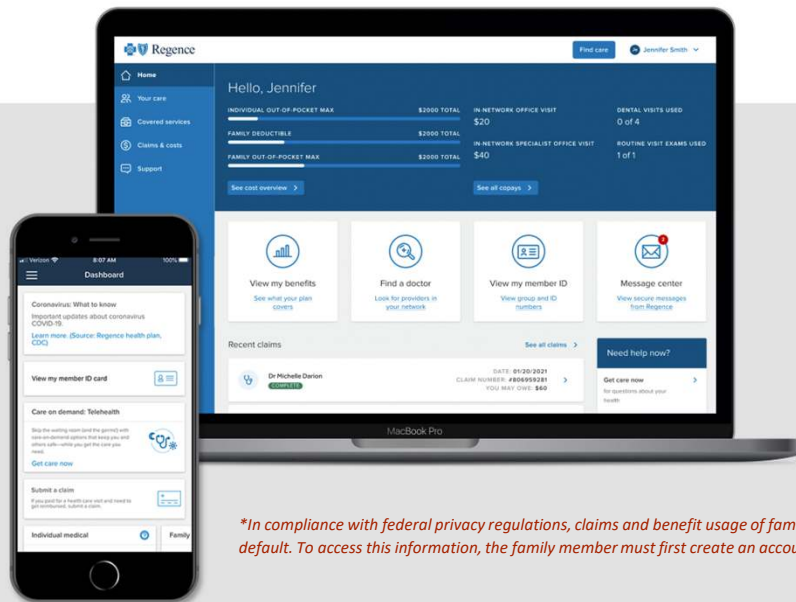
Regence

Find care

Jennifer Smith

Home

Your care

Covered services

Claims & costs

Support

Hello, Jennifer

INDIVIDUAL OUT-OF-POCKET MAX $2000 TOTAL

FAMILY DEDUCTIBLE $2000 TOTAL

FAMILY OUT-OF-POCKET MAX $2000 TOTAL

See cost overview >

IN-NETWORK OFFICE VISIT
$20

IN-NETWORK SPECIALIST OFFICE VISIT
$40

See all copays >

DENTAL VISITS USED
0 of 4

ROUTINE VISIT EXAMS USED
1 of 1

View my benefits
See what your plan covers

Find a doctor
Look for providers in your network

View my member ID
View group and ID numbers

Message center
View secure messages from Regence

Recent claims

See all claims >

Dr Michelle Darion
COMPLETE

DATE: 01/20/2021
CLAIM NUMBER: #806959281
YOU MAY OWE: $60

Need help now?

Get care now
for questions about your health

MacBook Pro

Verizon 8:07 AM 100%

Dashboard

Coronavirus: What to know
Important updates about coronavirus COVID-19.
Learn more. (Source: Regence health plan, CDC)

View my member ID card

Care on demand: Telehealth
Skip the waiting room (and the germs!) with care-on-demand options that keep you and others safe—while you get the care you need.
Get care now

Submit a claim
If you paid for a health care visit and need to get reimbursed, submit a claim.

Individual medical

Family

*In compliance with federal privacy regulations, claims and benefit usage of fam
default. To access this information, the family member must first create an accou